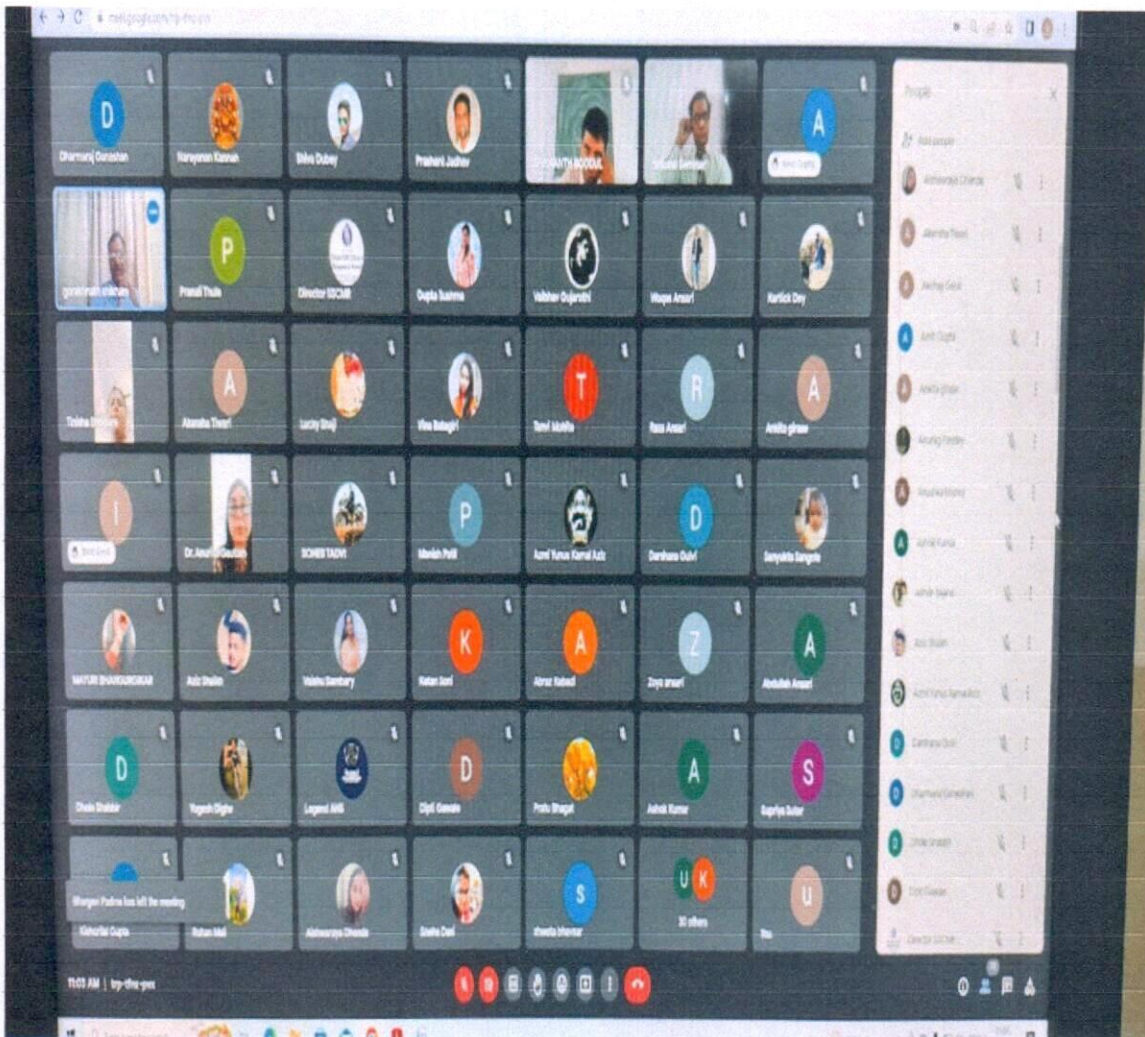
meet.google.com/trp-tfne-pex

Dharmaraj Ganeshan
Narayanan Kannan
Shivu Dubey
Prashant Jadhav
PRASHANTH BODDUL
Sunil Lembhe

Pranali Thule
Director SSCAR
Gupta Sushma
Vaibhav Gujarathi
Waqas Ansari
Kartick Dey

Aberaha Tiwari
Lucky Shaji
Vina Balagiri
Tanvi Mohite
Raza Ansari
Ankita ghase

Dr. Anamika Gautam
SOHEB TADVI
Manish Patil
Azmi Yunus Kamal Aziz
Darshana Dulvi
Samyukta Sangale

MAYURI BHANGURGIKAR
Aziz Shaikh
Vaishu Sambary
Ketan Soni
Abraz Kabadi
Zoya ansari
Abdullah Ansari

Dhole Shabbir
Yogesh Dighe
Legend AKB
Dipti Gawale
Pratu Bhagat
Ashok Kumar
Supriya Sutar

Bhargav Padma has left the meeting
Kishorilal Gupta
Rohan Mali
Aishwarya Dhende
Sneha Dali
shweta bhavsar
30 others

People

Aishwarya Dhende
Akansha Tiwari
Akshay Gade
Amit Gupta
Ankita ghase
Anurag Pandey
Anushka Mishra
Ashish Kumar
Ashok Jawar
Aziz Shaikh
Azmi Yunus Kamal Aziz
Darshana Dulvi
Dharmaraj Ganeshan
Dhole Shabbir
Dipti Gawale
Director SSCAR

11:03 AM | trp-tfne-pex